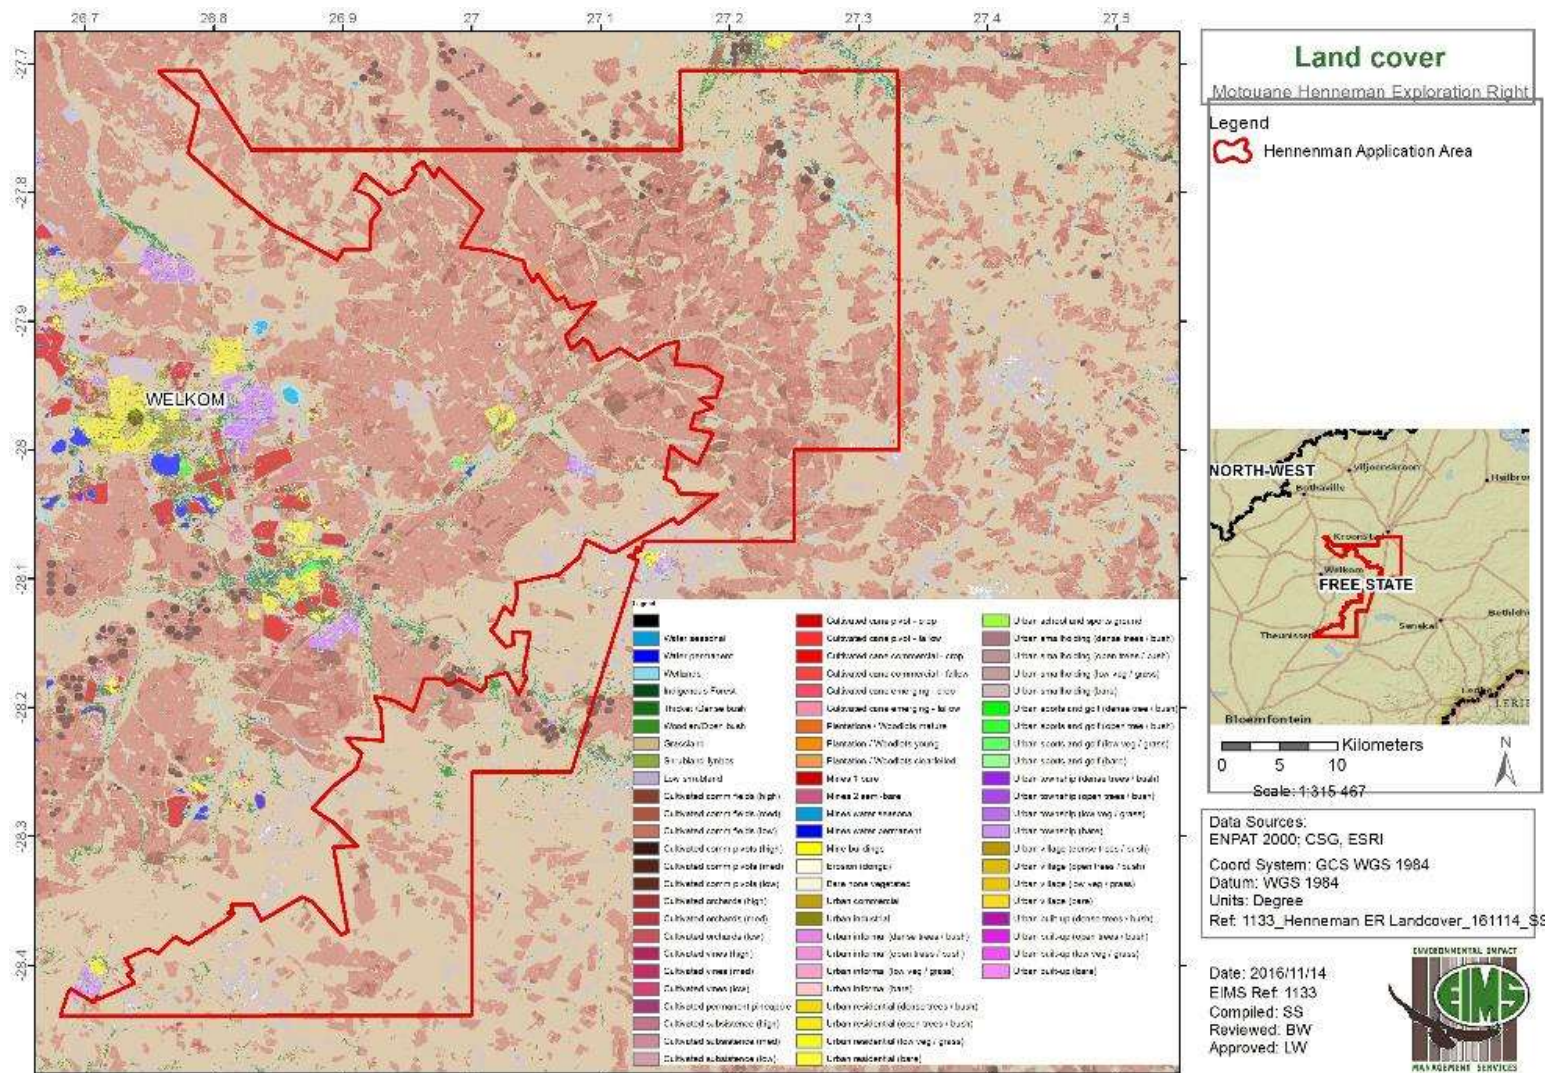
26.7 26.8 26.9 27 27.1 27.2 27.3 27.4 27.5

-27.7 -27.8 -27.9 -28 -28.1 -28.2 -28.3 -28.4

WELKOM

Land cover
Motouane Henneman Exploration Right

Legend
Hennenman Application Area

NORTH-WEST
Viljoenskroon
Bothaville
Hailbro
Kroonstad
Welkom
FREE STATE
Bethlehe
Theunissen
Senekal
Bloemfontein
LESO

Kilometers
0 5 10
N
Scale: 1:315 467

Data Sources:
ENPAT 2000; CSG, ESRI
Coord System: GCS WGS 1984
Datum: WGS 1984
Units: Degree
Ref: 1133_Henneman ER Landcover_161114_SS

Date: 2016/11/14
EIMS Ref: 1133
Compiled: SS
Reviewed: BW
Approved: LW

ENVIRONMENTAL IMPACT
EIMS
MANAGEMENT SERVICES

Legend
Water seasonal
Water permanent
Wetlands
Indigenous Forest
Thicket /Dense bush
Woodland/Open bush
Grassland
Shrubland fynbos
Low shrubland
Cultivated comm fields (high)
Cultivated comm fields (med)
Cultivated comm fields (low)
Cultivated comm pivots (high)
Cultivated comm pivots (med)
Cultivated comm pivots (low)
Cultivated orchards (high)
Cultivated orchards (med)
Cultivated orchards (low)
Cultivated vines (high)
Cultivated vines (med)
Cultivated vines (low)
Cultivated permanent pineapple
Cultivated subsistence (high)
Cultivated subsistence (med)
Cultivated subsistence (low)
Cultivated cane pivot - crop
Cultivated cane pivot - fallow
Cultivated cane commercial - crop
Cultivated cane commercial - fallow
Cultivated cane emerging - crop
Cultivated cane emerging - fallow
Plantations / Woodlots mature
Plantation / Woodlots young
Plantation / Woodlots clearfelled
Mines 1 bare
Mines 2 semi-bare
Mines water seasonal
Mines water permanent
Mine buildings
Erosion (donga)
Bare none vegetated
Urban commercial
Urban industrial
Urban informal (dense trees / bush)
Urban informal (open trees / bush)
Urban informal (low veg / grass)
Urban informal (bare)
Urban residential (dense trees / bush)
Urban residential (open trees / bush)
Urban residential (low veg / grass)
Urban residential (bare)
Urban school and sports ground
Urban smallholding (dense trees / bush)
Urban smallholding (open trees / bush)
Urban smallholding (low veg / grass)
Urban smallholding (bare)
Urban sports and golf (dense tree / bush)
Urban sports and golf (open tree / bush)
Urban sports and golf (low veg / grass)
Urban sports and golf (bare)
Urban township (dense trees / bush)
Urban township (open trees / bush)
Urban township (low veg / grass)
Urban township (bare)
Urban village (dense trees / bush)
Urban village (open trees / bush)
Urban village (low veg / grass)
Urban village (bare)
Urban built-up (dense trees / bush)
Urban built-up (open trees / bush)
Urban built-up (low veg / grass)
Urban built-up (bare)